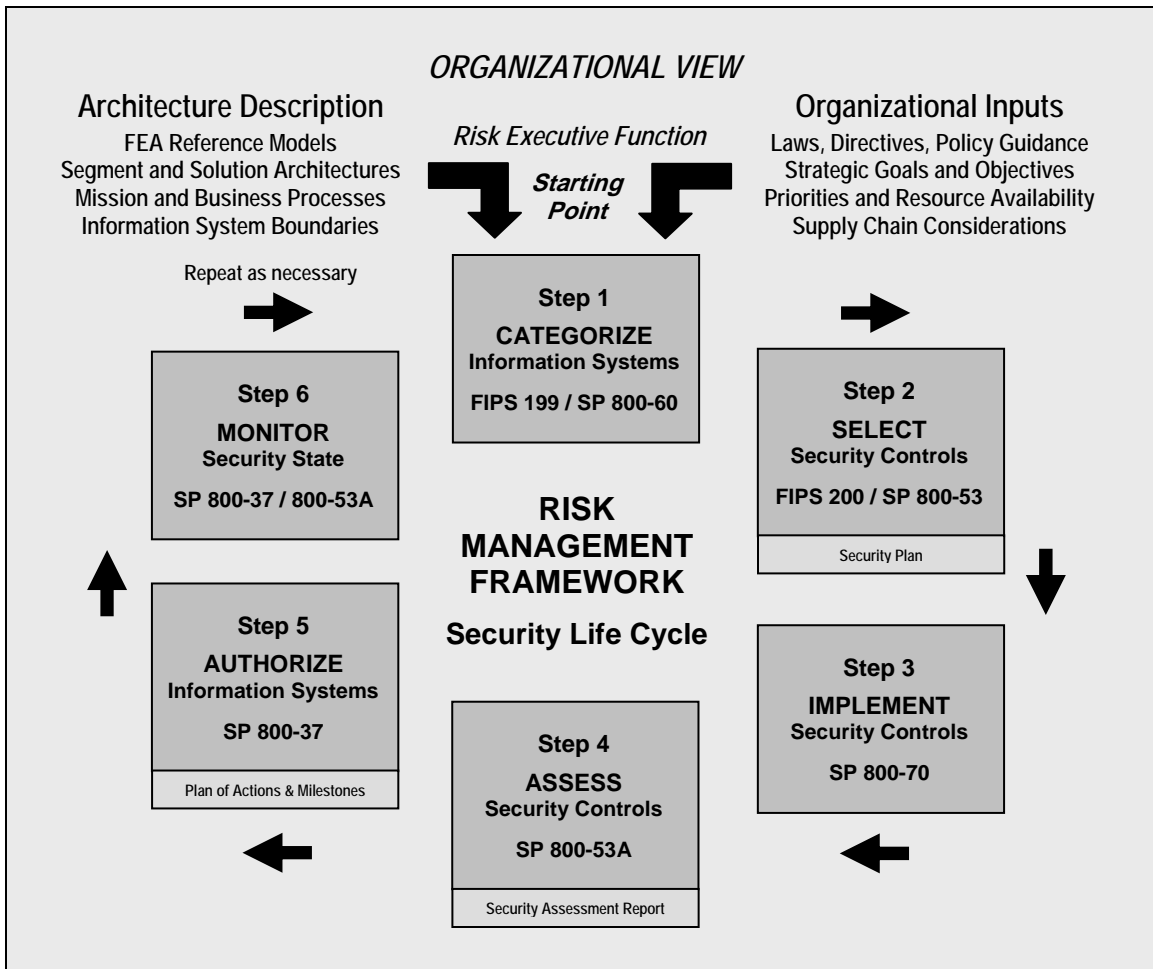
ORGANIZATIONAL VIEW

Architecture Description
FEA Reference Models
Segment and Solution Architectures
Mission and Business Processes
Information System Boundaries

Risk Executive Function

Starting Point

Organizational Inputs
Laws, Directives, Policy Guidance
Strategic Goals and Objectives
Priorities and Resource Availability
Supply Chain Considerations

Repeat as necessary

Step 1
CATEGORIZE
Information Systems
FIPS 199 / SP 800-60

Step 6
MONITOR
Security State
SP 800-37 / 800-53A

Step 2
SELECT
Security Controls
FIPS 200 / SP 800-53
Security Plan

RISK MANAGEMENT FRAMEWORK

Security Life Cycle

Step 5
AUTHORIZE
Information Systems
SP 800-37
Plan of Actions & Milestones

Step 3
IMPLEMENT
Security Controls
SP 800-70

Step 4
ASSESS
Security Controls
SP 800-53A
Security Assessment Report